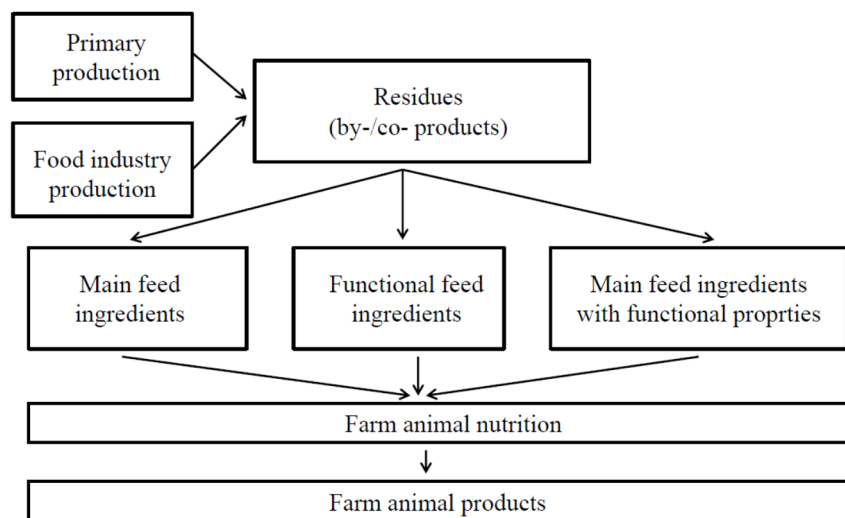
Primary production

Food industry production

Residues (by-/co- products)

Main feed ingredients

Functional feed ingredients

Main feed ingredients with functional proprties

Farm animal nutrition

Farm animal products